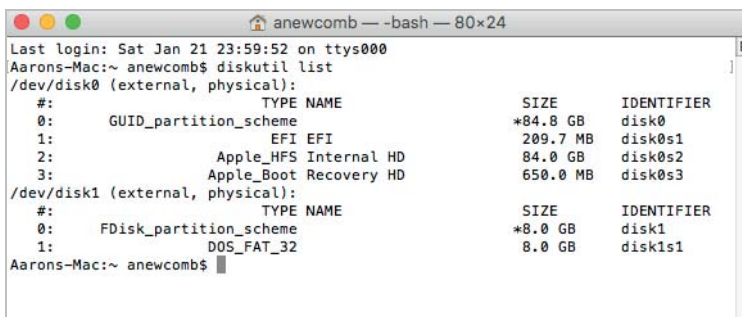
anewcomb — -bash — 80×24

Last login: Sat Jan 21 23:59:52 on ttys000
Aarons-Mac:~ anewcomb$ diskutil list
/dev/disk0 (external, physical):

| #: | TYPE | NAME | SIZE | IDENTIFIER |
|---|---|---|---|---|
| 0: | GUID_partition_scheme | | *84.8 GB | disk0 |
| 1: | EFI | EFI | 209.7 MB | disk0s1 |
| 2: | Apple_HFS | Internal HD | 84.0 GB | disk0s2 |
| 3: | Apple_Boot | Recovery HD | 650.0 MB | disk0s3 |

/dev/disk1 (external, physical):

| #: | TYPE | NAME | SIZE | IDENTIFIER |
|---|---|---|---|---|
| 0: | FDisk_partition_scheme | | *8.0 GB | disk1 |
| 1: | DOS_FAT_32 | | 8.0 GB | disk1s1 |

Aarons-Mac:~ anewcomb$